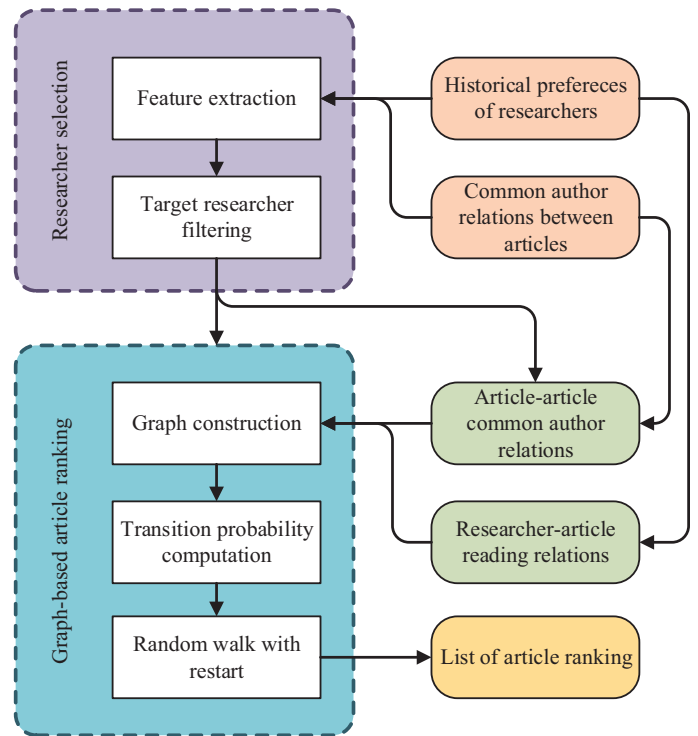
Researcher selection

Feature extraction

Target researcher filtering

Historical prefereces of researchers

Common author relations between articles

Graph-based article ranking

Graph construction

Transition probability computation

Random walk with restart

Article-article common author relations

Researcher-article reading relations

List of article ranking